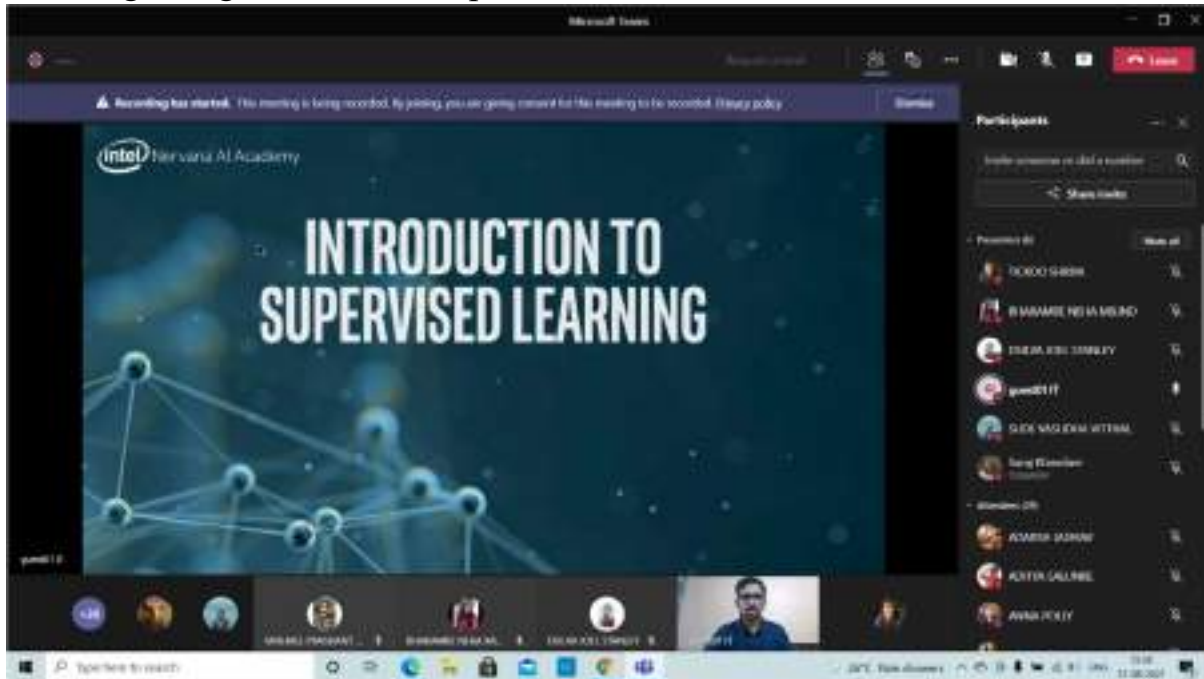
Microsoft Teams

Leave

Recording has started. This meeting is being recorded. By joining, you are giving consent for this meeting to be recorded. Privacy policy

Dismiss

Participants

Share invite

intel Nervana AI Academy

INTRODUCTION TO SUPERVISED LEARNING

Presenters

Mute all

BHAMARE NEHA MILIND

DSOUZA JOEL STANLEY

guest0117

SUDE VASUDHA VITTHAL

Suraj Khandare

Attendees

ACHARYA SAMAY

ADITYA SALUNKE

ANNA POLLY

guest0117

+28

BHAMARE NEHA M...

DSOUZA JOEL STANLEY

Type here to search

Rain showers